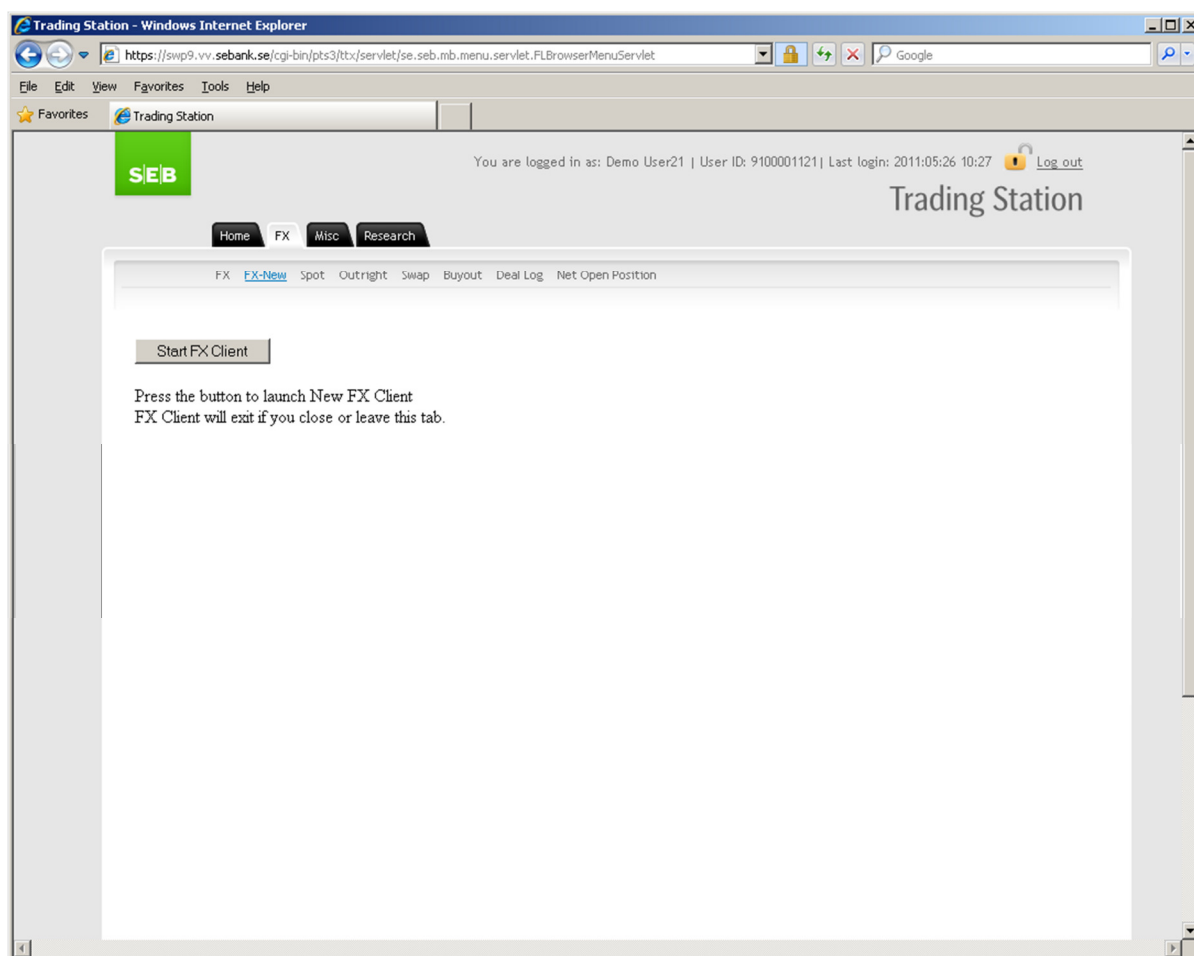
Trading Station - Windows Internet Explorer

https://swp9.vv.sebank.se/cgi-bin/pts3/ttx/servlet/se.seb.mb.menu.servlet.FLBrowserMenuServlet

Google

File Edit View Favorites Tools Help

Favorites Trading Station

SEB

You are logged in as: Demo User21 | User ID: 9100001121| Last login: 2011:05:26 10:27 Log out

Trading Station

Home FX Misc Research

FX FX-New Spot Outright Swap Buyout Deal Log Net Open Position

Start FX Client

Press the button to launch New FX Client
FX Client will exit if you close or leave this tab.